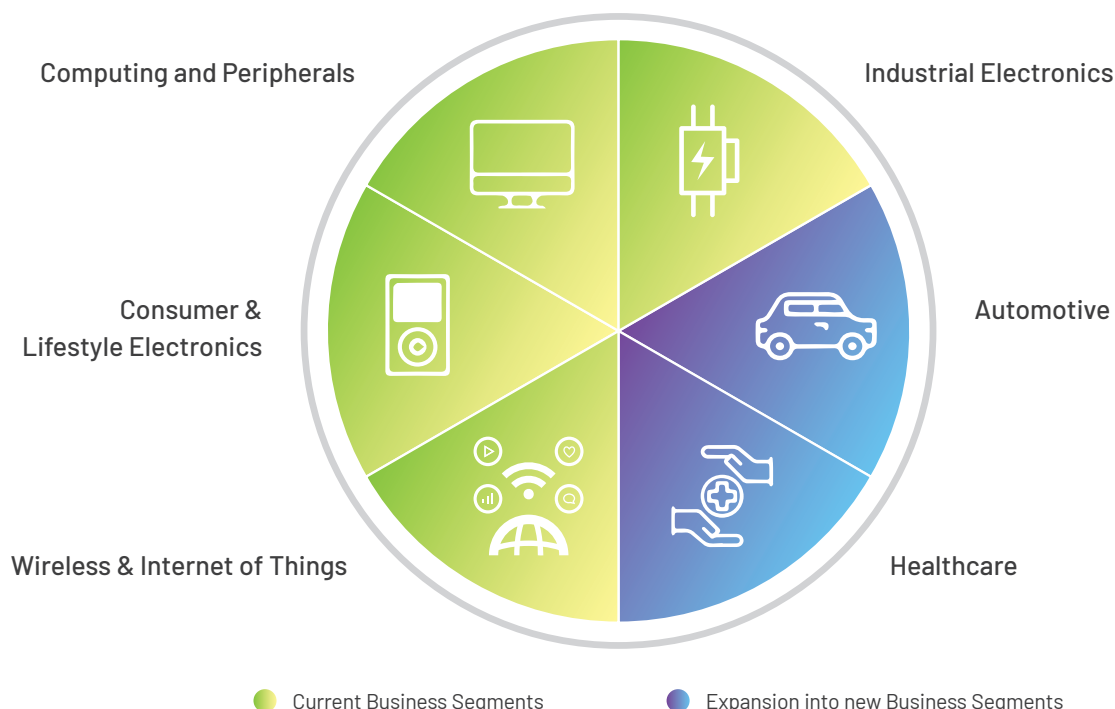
Computing and Peripherals

Industrial Electronics

Consumer & Lifestyle Electronics

Automotive

Wireless & Internet of Things

Healthcare

Current Business Segments

Expansion into new Business Segments